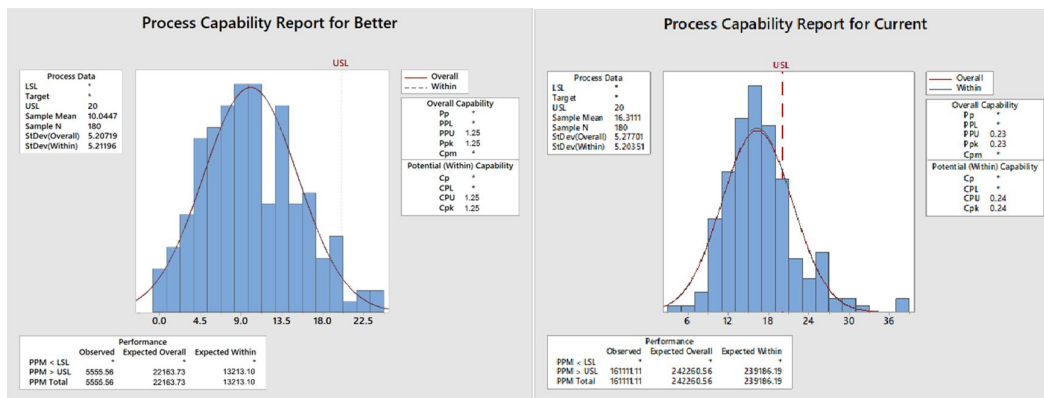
Process Capability Report for Better

| Process Data | |
|---|---|
| LSL | * |
| Target | * |
| USL | 20 |
| Sample Mean | 10.0447 |
| Sample N | 180 |
| StDev(Overall) | 5.20719 |
| StDev(Within) | 5.21196 |

USL

Overall
Within

| Overall Capability | |
|---|---|
| Pp | * |
| PPL | * |
| PPU | 1.25 |
| Ppk | 1.25 |
| Cpm | * |

| Potential (Within) Capability | |
|---|---|
| Cp | * |
| CPL | * |
| CPU | 1.25 |
| Cpk | 1.25 |

0.0 4.5 9.0 13.5 18.0 22.5

Performance

| | Observed | Expected Overall | Expected Within |
|---|---|---|---|
| PPM < LSL | * | * | * |
| PPM > USL | 5555.56 | 22163.73 | 13213.10 |
| PPM Total | 5555.56 | 22163.73 | 13213.10 |

Process Capability Report for Current

| Process Data | |
|---|---|
| LSL | * |
| Target | * |
| USL | 20 |
| Sample Mean | 16.3111 |
| Sample N | 180 |
| StDev(Overall) | 5.27701 |
| StDev(Within) | 5.20351 |

USL

Overall
Within

| Overall Capability | |
|---|---|
| Pp | * |
| PPL | * |
| PPU | 0.23 |
| Ppk | 0.23 |
| Cpm | * |

| Potential (Within) Capability | |
|---|---|
| Cp | * |
| CPL | * |
| CPU | 0.24 |
| Cpk | 0.24 |

6 12 18 24 30 36

Performance

| | Observed | Expected Overall | Expected Within |
|---|---|---|---|
| PPM < LSL | * | * | * |
| PPM > USL | 161111.11 | 242260.56 | 239186.19 |
| PPM Total | 161111.11 | 242260.56 | 239186.19 |